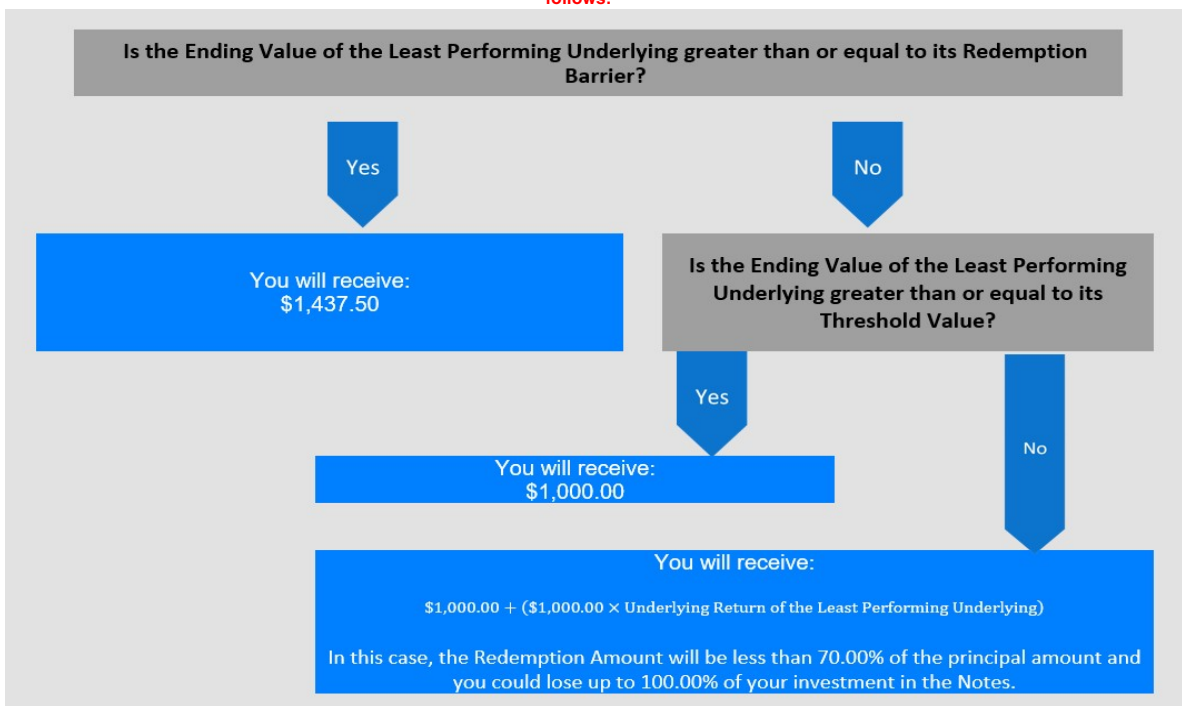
follows:

Is the Ending Value of the Least Performing Underlying greater than or equal to its Redemption Barrier?

Yes

No

You will receive:
\$1,437.50

Is the Ending Value of the Least Performing Underlying greater than or equal to its Threshold Value?

Yes

No

You will receive:
\$1,000.00

You will receive:

$\$1,000.00 + (\$1,000.00 \times \text{Underlying Return of the Least Performing Underlying})$

In this case, the Redemption Amount will be less than 70.00% of the principal amount and you could lose up to 100.00% of your investment in the Notes.